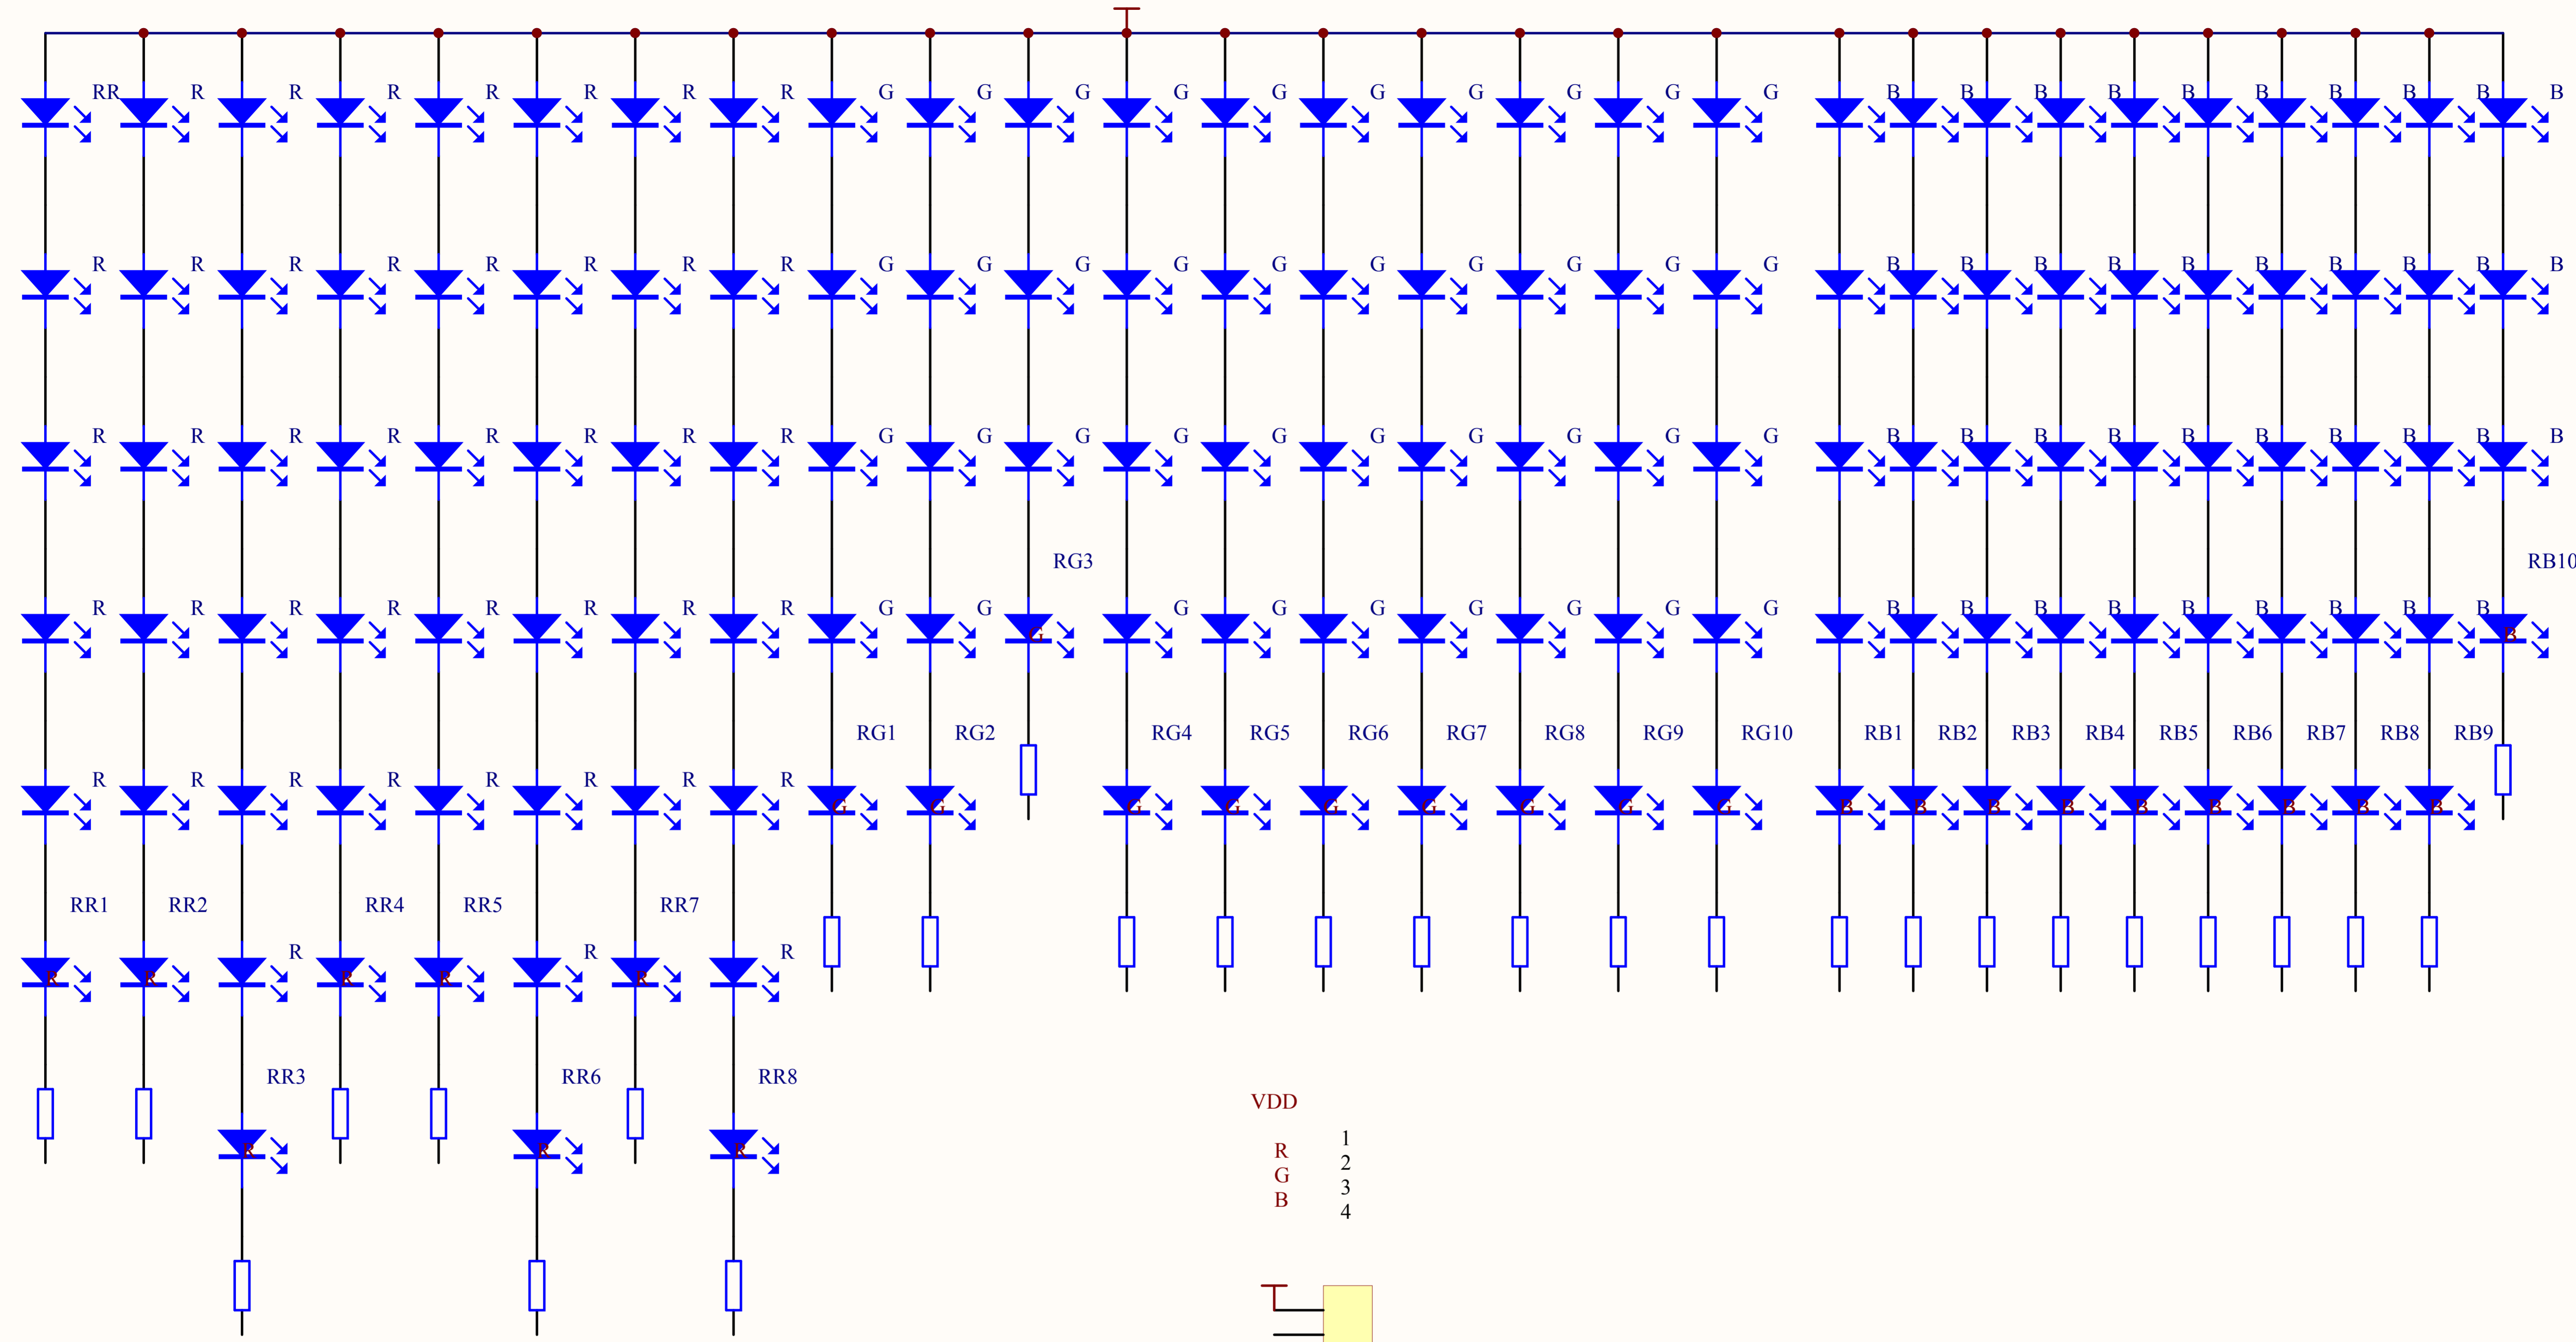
RR R R R R R R R G G G G G G G G G G B B B B B B B B B B

R R R R R R R R G G G G G G G G G G B B B B B B B B B B

R R R R R R R R G G G G G G G G G G B B B B B B B B B B

RG3 RB10

R R R R R R R R G G G G G G G G G B B B B B B B B B

RG1 RG2 RG4 RG5 RG6 RG7 RG8 RG9 RG10 RB1 RB2 RB3 RB4 RB5 RB6 RB7 RB8 RB9

R R R R R R R R

RR1 RR2 RR4 RR5 RR7

R R R

RR3 RR6 RR8

VDD

R
G
B

1
2
3
4